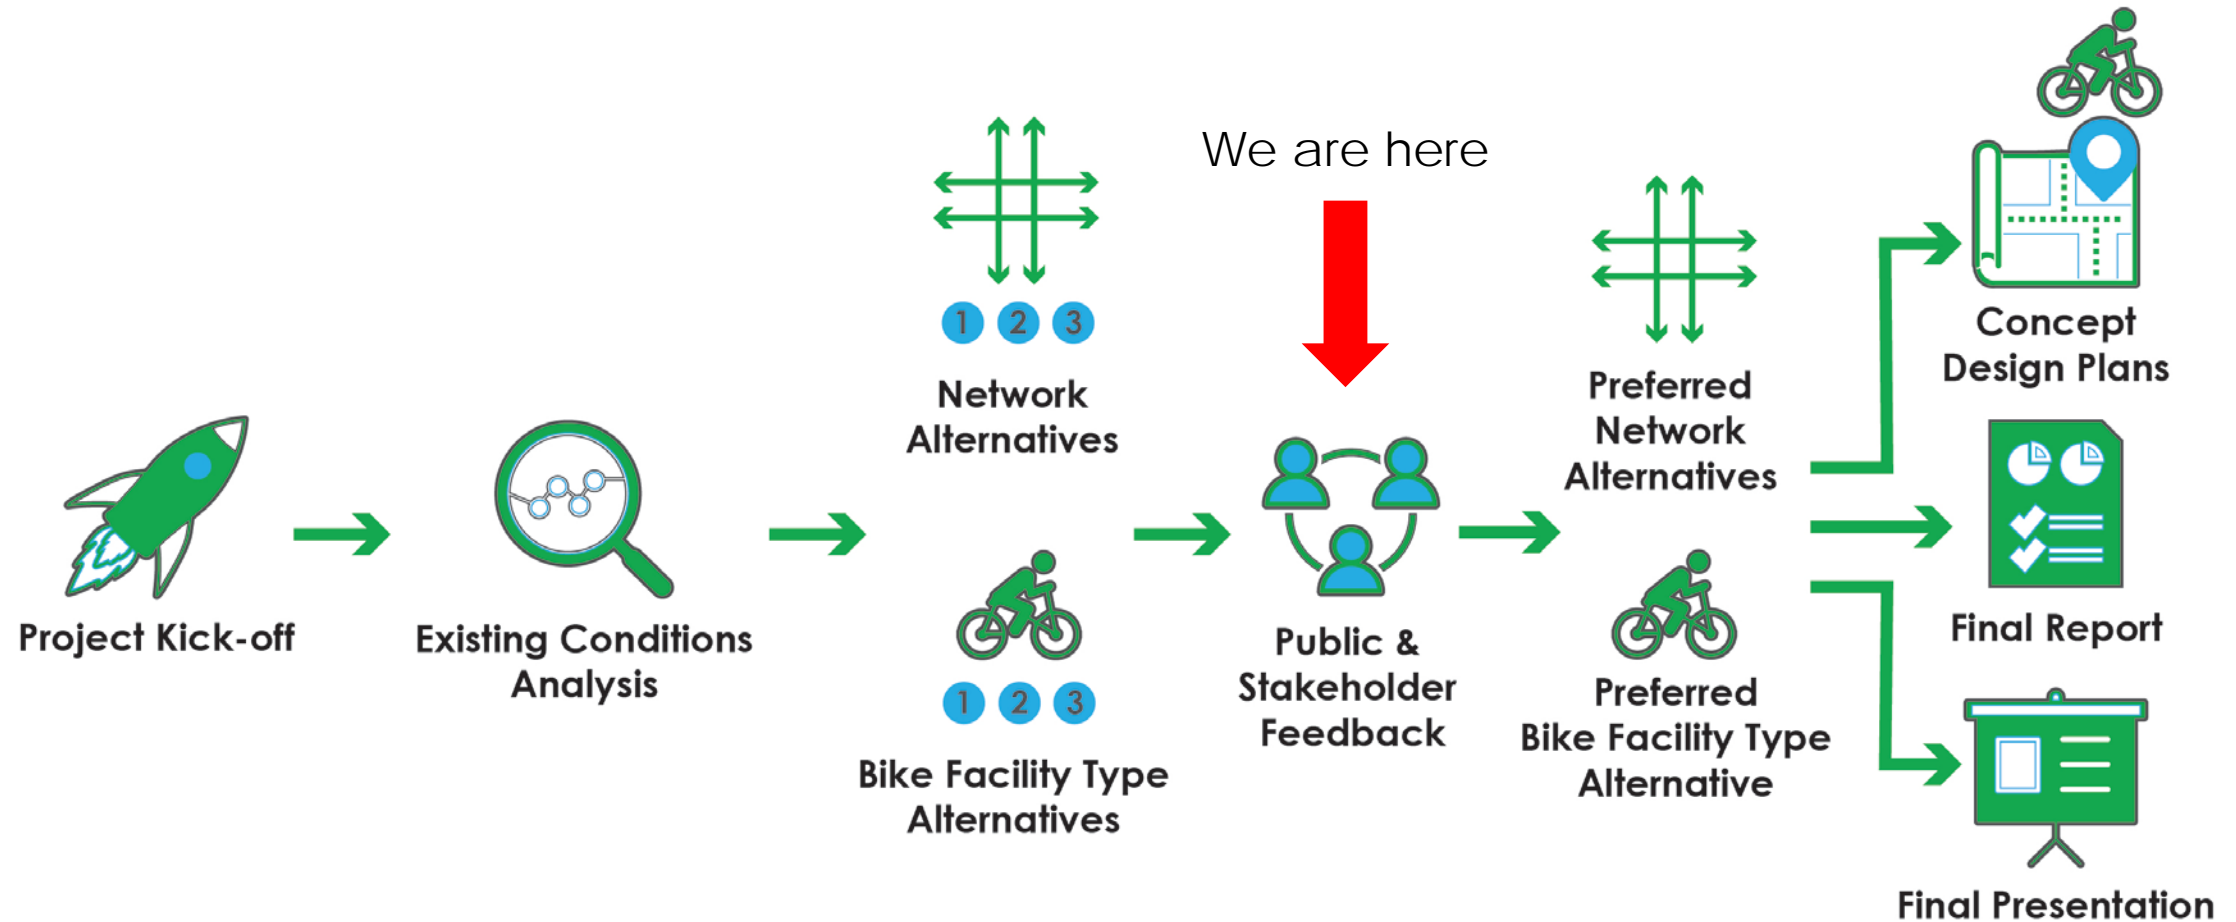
Project Kick-off

Existing Conditions Analysis

1 2 3

Network Alternatives

1 2 3

Bike Facility Type Alternatives

We are here

Public & Stakeholder Feedback

Preferred Network Alternatives

Preferred Bike Facility Type Alternative

Concept Design Plans

Final Report

Final Presentation